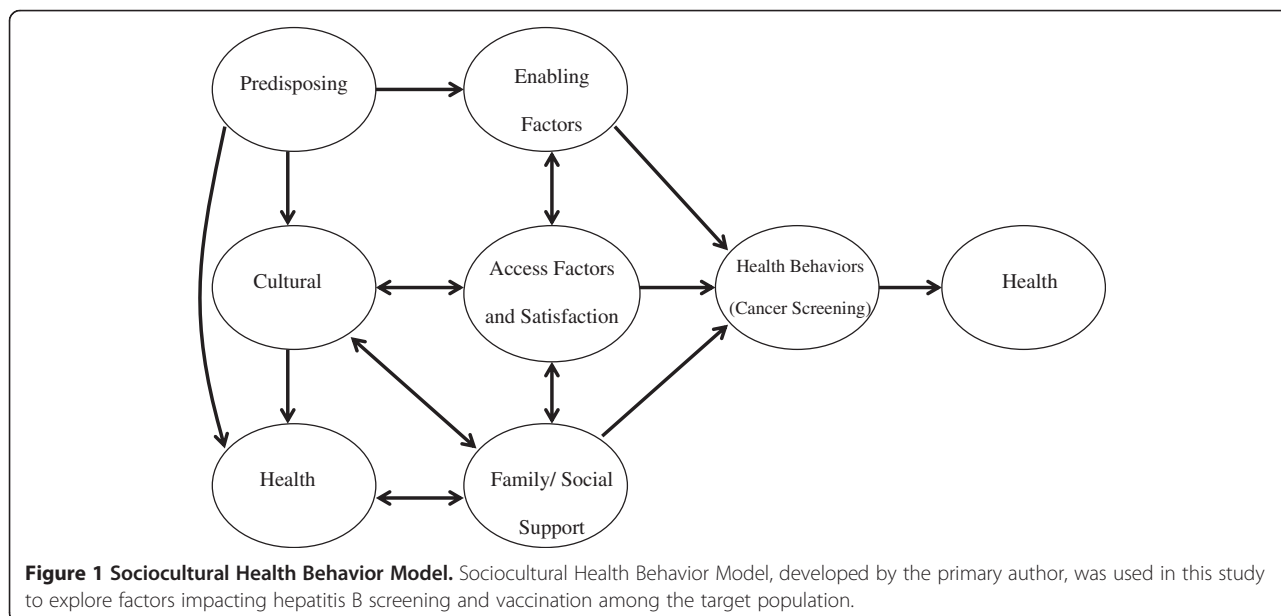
Predisposing

Enabling Factors

Cultural

Access Factors and Satisfaction

Health Behaviors (Cancer Screening)

Health

Health

Family/ Social Support

**Figure 1 Sociocultural Health Behavior Model.** Sociocultural Health Behavior Model, developed by the primary author, was used in this study to explore factors impacting hepatitis B screening and vaccination among the target population.